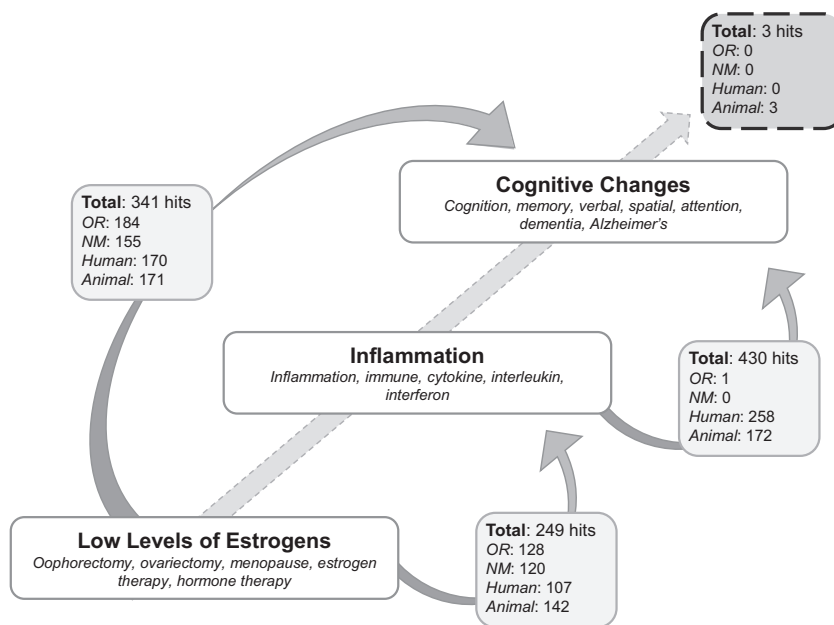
Total: 3 hits
OR: 0
NM: 0
Human: 0
Animal: 3

Total: 341 hits
OR: 184
NM: 155
Human: 170
Animal: 171

Cognitive Changes
Cognition, memory, verbal, spatial, attention, dementia, Alzheimer's

Inflammation
Inflammation, immune, cytokine, interleukin, interferon

Total: 430 hits
OR: 1
NM: 0
Human: 258
Animal: 172

Low Levels of Estrogens
Oophorectomy, ovariectomy, menopause, estrogen therapy, hormone therapy

Total: 249 hits
OR: 128
NM: 120
Human: 107
Animal: 142